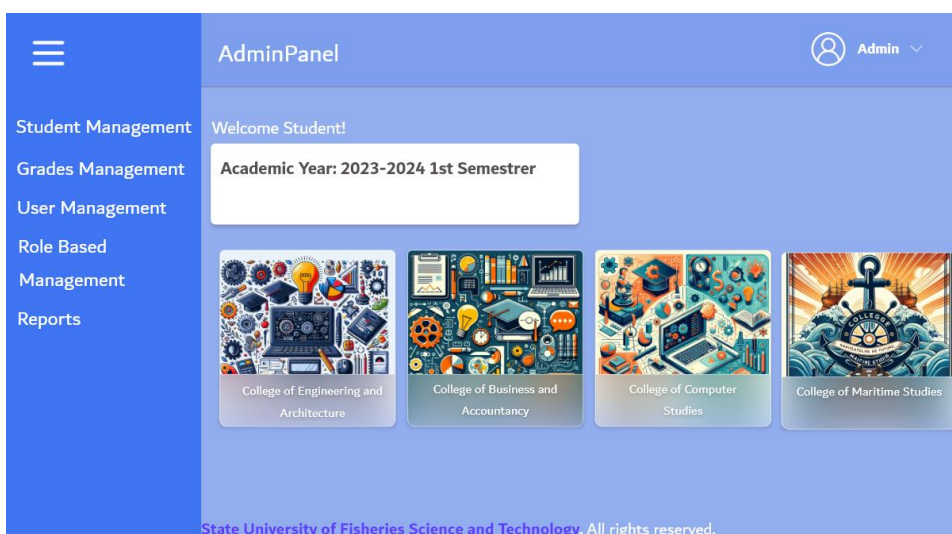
AdminPanel

Admin

Student Management
Grades Management
User Management
Role Based Management
Reports

Welcome Student!

Academic Year: 2023-2024 1st Semestrer

College of Engineering and Architecture

College of Business and Accountancy

College of Computer Studies

College of Maritime Studies

State University of Fisheries Science and Technology. All rights reserved.